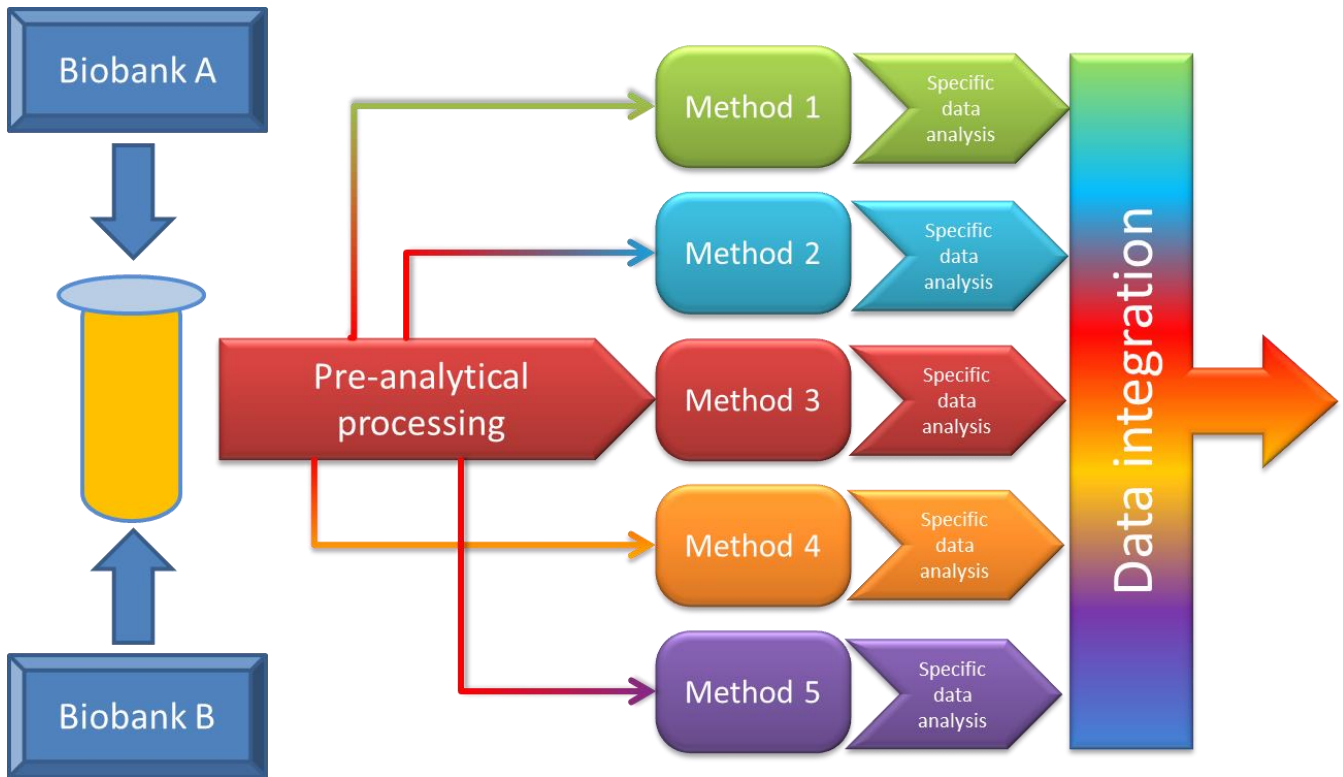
Biobank A

Biobank B

Pre-analytical processing

Method 1

Specific data analysis

Method 2

Specific data analysis

Method 3

Specific data analysis

Method 4

Specific data analysis

Method 5

Specific data analysis

Data integration